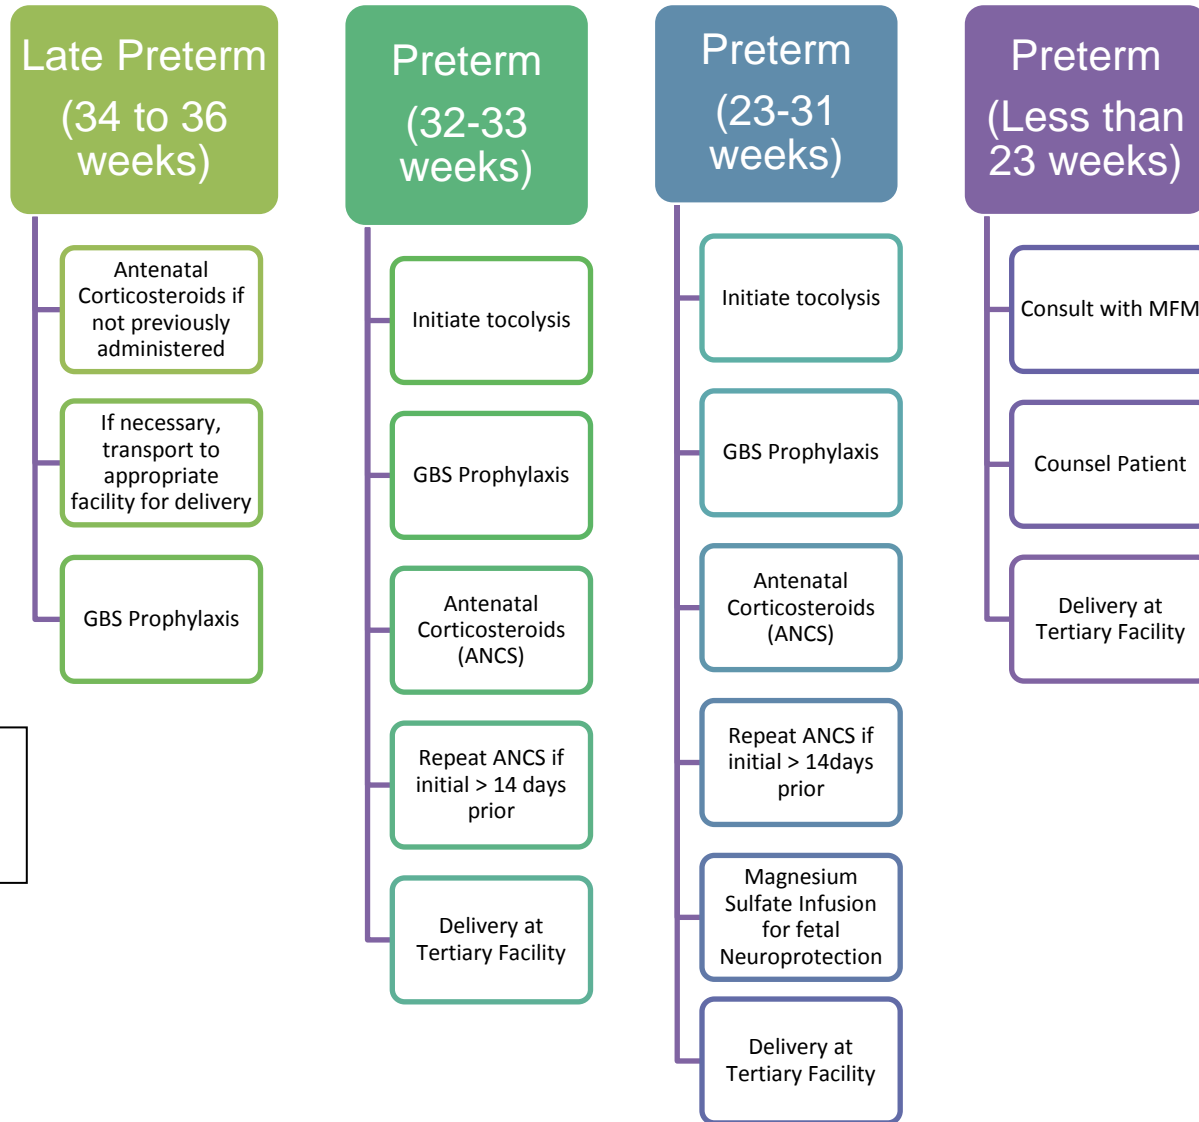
Late Preterm (34 to 36 weeks)

Antenatal Corticosteroids if not previously administered

If necessary, transport to appropriate facility for delivery

GBS Prophylaxis

Preterm (32-33 weeks)

Initiate tocolysis

GBS Prophylaxis

Antenatal Corticosteroids (ANCS)

Repeat ANCS if initial > 14 days prior

Delivery at Tertiary Facility

Preterm (23-31 weeks)

Initiate tocolysis

GBS Prophylaxis

Antenatal Corticosteroids (ANCS)

Repeat ANCS if initial > 14days prior

Magnesium Sulfate Infusion for fetal Neuroprotection

Delivery at Tertiary Facility

Preterm (Less than 23 weeks)

Consult with MFM

Counsel Patient

Delivery at Tertiary Facility